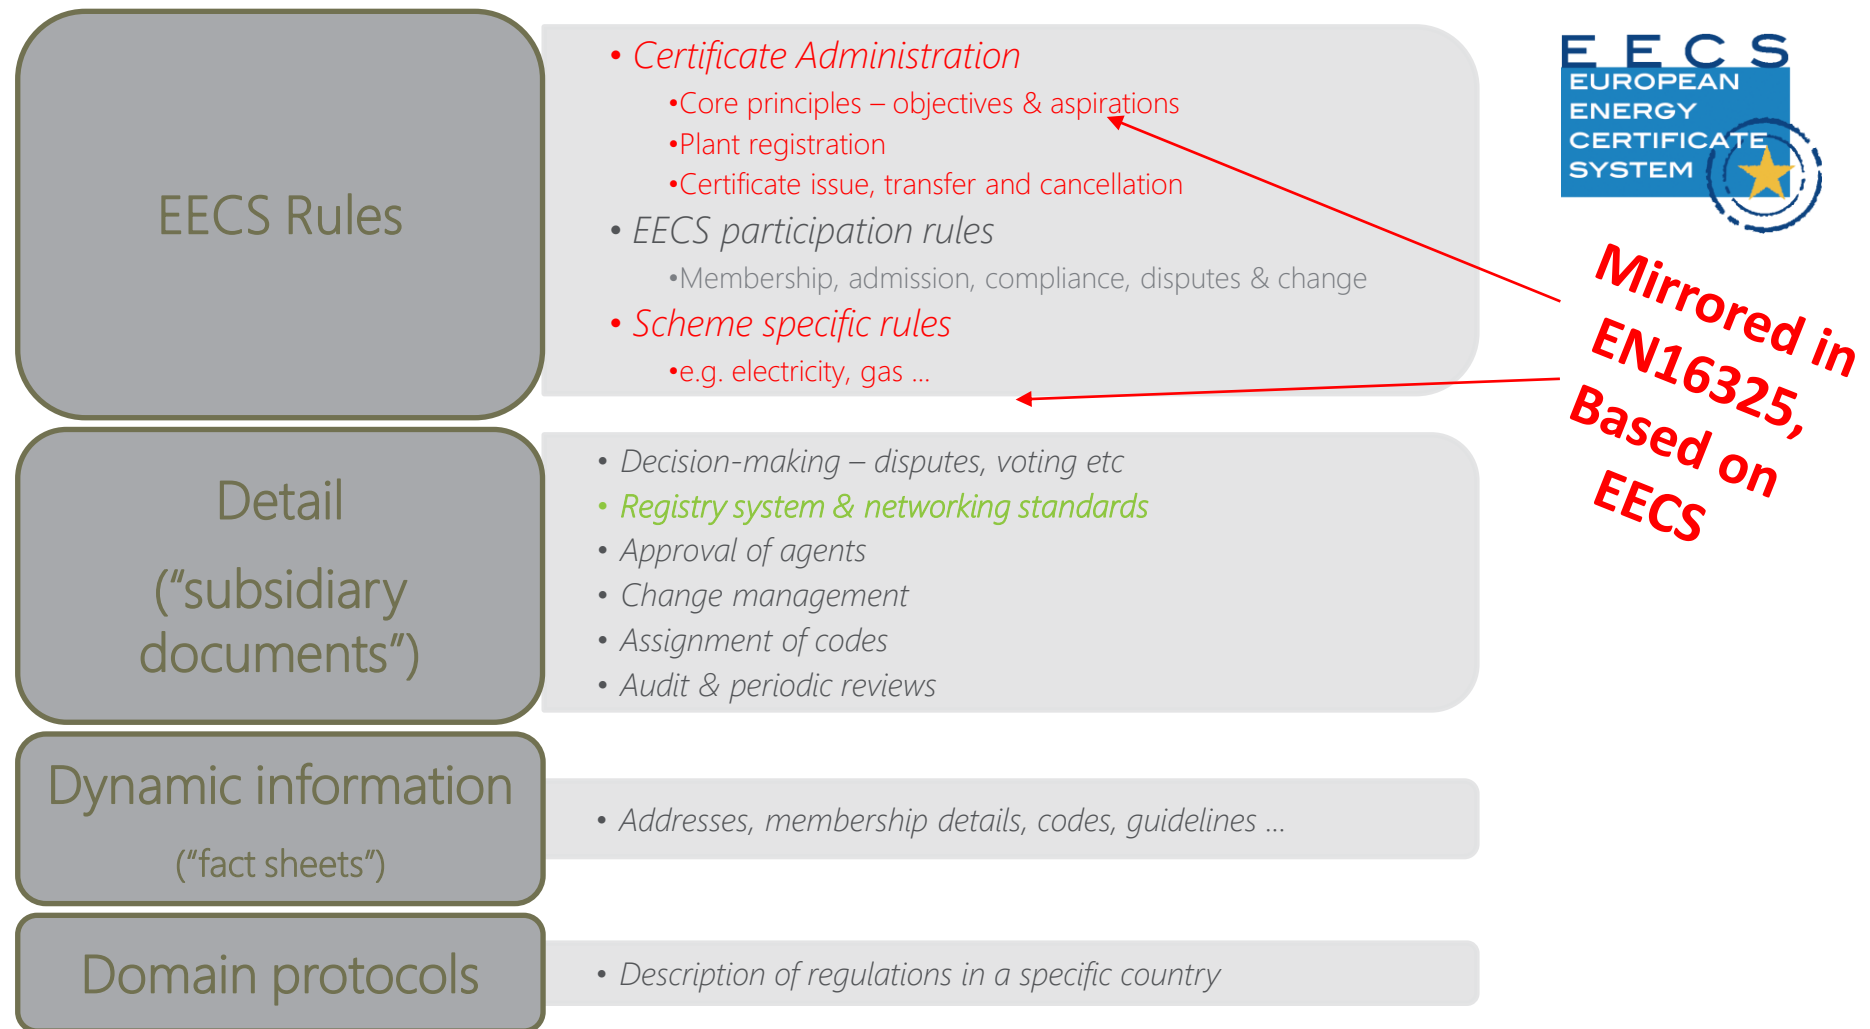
EECS Rules

• Certificate Administration
•Core principles – objectives & aspirations
•Plant registration
•Certificate issue, transfer and cancellation
• EECS participation rules
•Membership, admission, compliance, disputes & change
• Scheme specific rules
•e.g. electricity, gas ...

EECS
EUROPEAN ENERGY CERTIFICATE SYSTEM

Mirrored in EN16325, Based on EECS

Detail
("subsidiary documents")

• Decision-making – disputes, voting etc
• Registry system & networking standards
• Approval of agents
• Change management
• Assignment of codes
• Audit & periodic reviews

Dynamic information
("fact sheets")

• Addresses, membership details, codes, guidelines ...

Domain protocols

• Description of regulations in a specific country